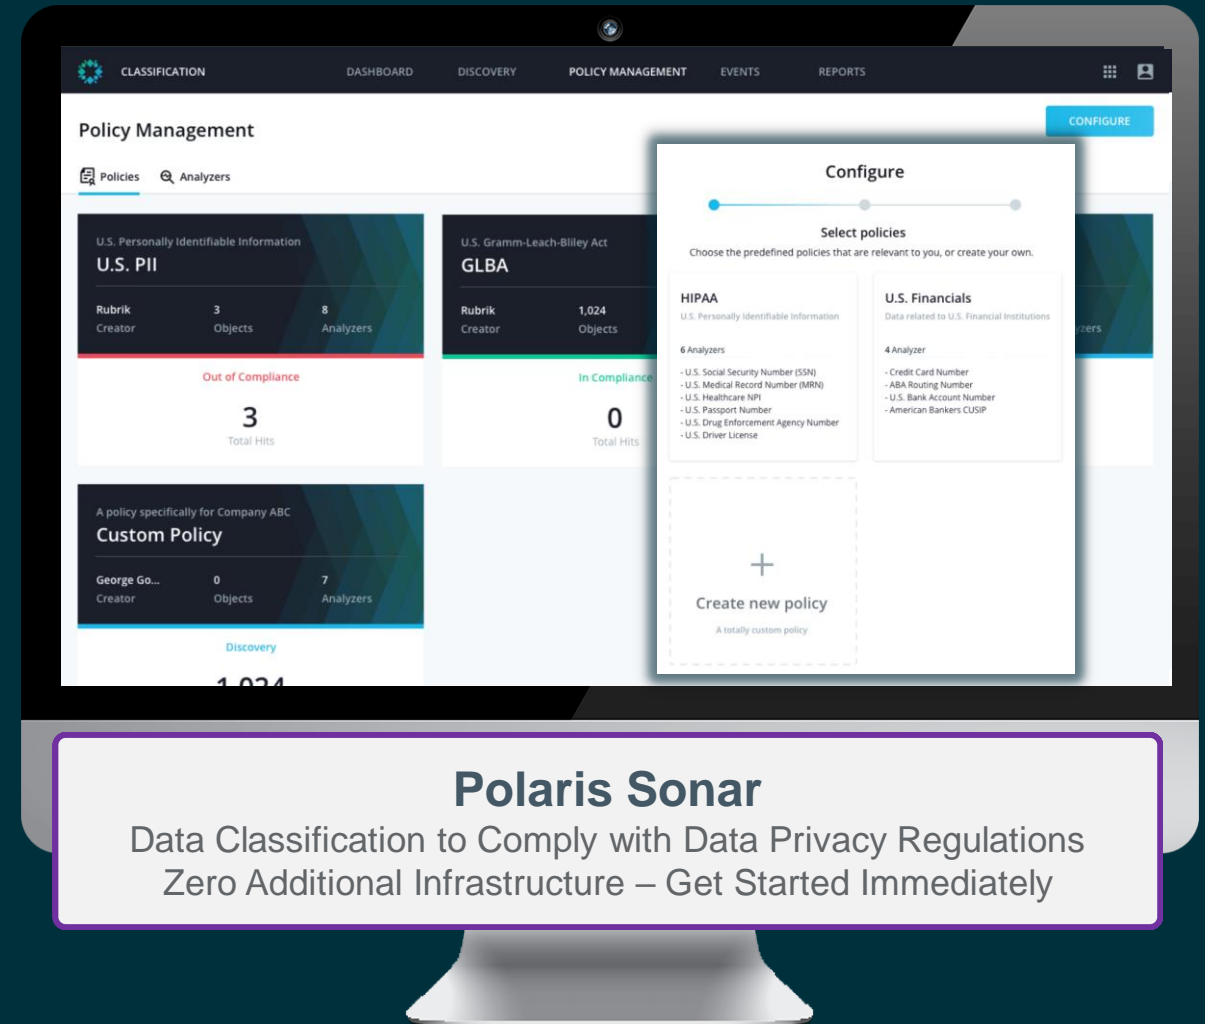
CLASSIFICATION DASHBOARD DISCOVERY POLICY MANAGEMENT EVENTS REPORTS

Policy Management

CONFIGURE

Policies Analyzers

U.S. Personally Identifiable Information
U.S. PII
Rubrik Creator | 3 Objects | 8 Analyzers
Out of Compliance
3
Total Hits

U.S. Gramm-Leach-Bliley Act
GLBA
Rubrik Creator | 1,024 Objects
In Compliance
0
Total Hits

zers

A policy specifically for Company ABC
Custom Policy
George Go... Creator | 0 Objects | 7 Analyzers
Discovery
1,024

Configure

Select policies
Choose the predefined policies that are relevant to you, or create your own.

HIPAA
U.S. Personally Identifiable Information
6 Analyzers
- U.S. Social Security Number (SSN)
- U.S. Medical Record Number (MRN)
- U.S. Healthcare NPI
- U.S. Passport Number
- U.S. Drug Enforcement Agency Number
- U.S. Driver License

U.S. Financials
Data related to U.S. Financial Institutions
4 Analyzer
- Credit Card Number
- ABA Routing Number
- U.S. Bank Account Number
- American Bankers CUSIP

+
Create new policy
A totally custom policy

Polaris Sonar
Data Classification to Comply with Data Privacy Regulations
Zero Additional Infrastructure – Get Started Immediately